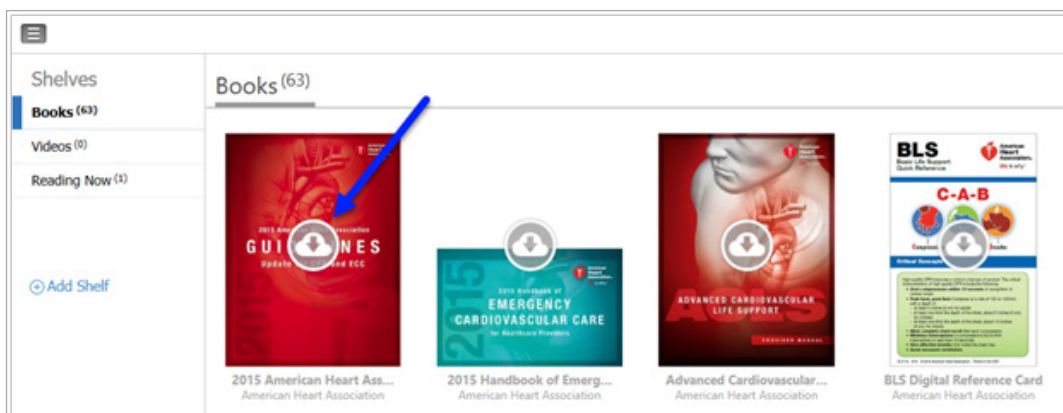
Shelves

Books (63)

Videos (0)

Reading Now (1)

Add Shelf

Books (63)

American Heart Association

2015 American Heart Association

GUI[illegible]NES

Update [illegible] and ECC

2015

2015 Handbook of

EMERGENCY CARDIOVASCULAR CARE

for Healthcare Providers

2015

ADVANCED CARDIOVASCULAR LIFE SUPPORT

ACLS

PROVIDER MANUAL

BLS

Basic Life Support Quick Reference

American Heart Association

C-A-B

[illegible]

2015 American Heart Ass...
American Heart Association

2015 Handbook of Emerg...
American Heart Association

Advanced Cardiovascular...
American Heart Association

BLS Digital Reference Card
American Heart Association